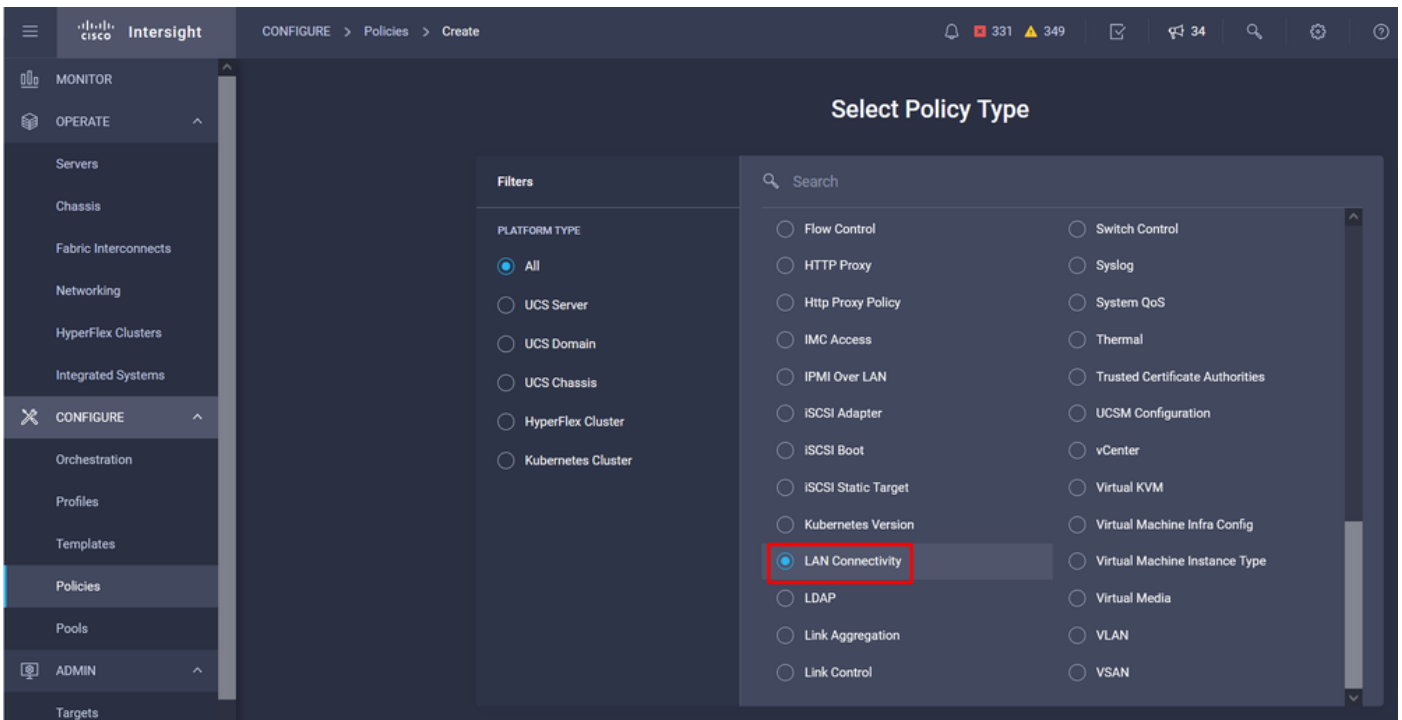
cisco Intersight

CONFIGURE > Policies > Create

331 349 34

MONITOR
OPERATE
Servers
Chassis
Fabric Interconnects
Networking
HyperFlex Clusters
Integrated Systems
CONFIGURE
Orchestration
Profiles
Templates
Policies
Pools
ADMIN
Targets

Select Policy Type

Filters

PLATFORM TYPE
All
UCS Server
UCS Domain
UCS Chassis
HyperFlex Cluster
Kubernetes Cluster

Search

Flow Control
HTTP Proxy
Http Proxy Policy
IMC Access
IPMI Over LAN
iSCSI Adapter
iSCSI Boot
iSCSI Static Target
Kubernetes Version
LAN Connectivity
LDAP
Link Aggregation
Link Control

Switch Control
Syslog
System QoS
Thermal
Trusted Certificate Authorities
UCSM Configuration
vCenter
Virtual KVM
Virtual Machine Infra Config
Virtual Machine Instance Type
Virtual Media
VLAN
VSAN